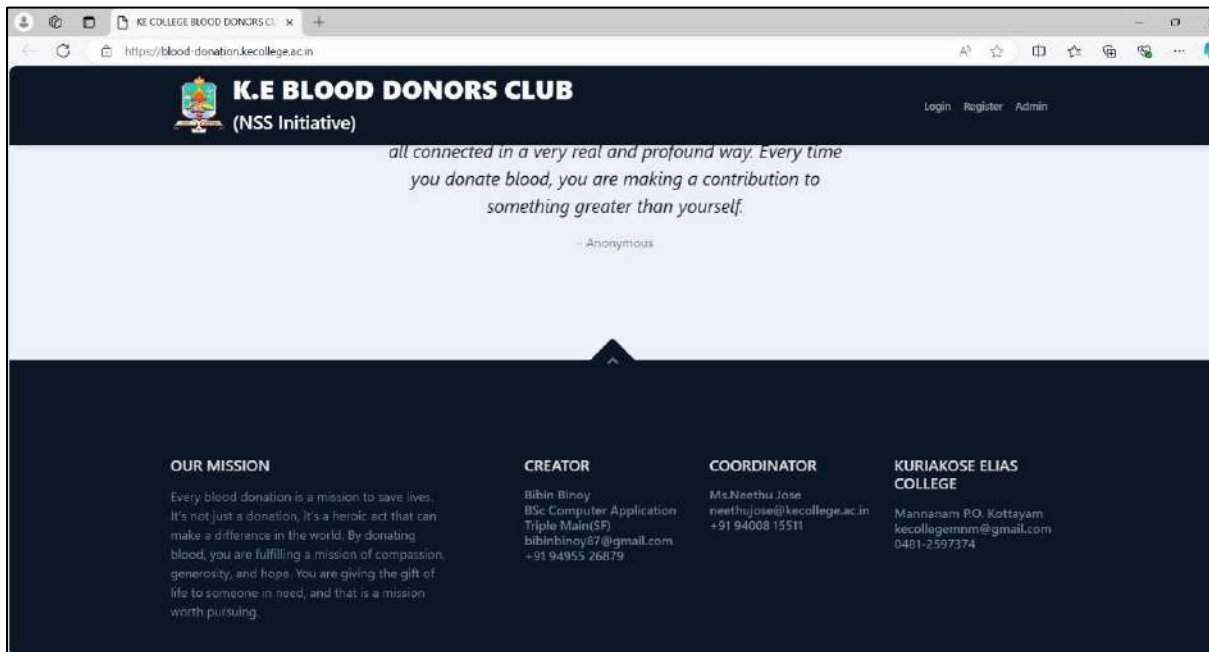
KE COLLEGE BLOOD DONORS CL ×

https://blood-donation.kecollege.ac.in

K.E BLOOD DONORS CLUB
(NSS Initiative)

Login Register Admin

all connected in a very real and profound way. Every time you donate blood, you are making a contribution to something greater than yourself.

- Anonymous

OUR MISSION

Every blood donation is a mission to save lives. It's not just a donation, it's a heroic act that can make a difference in the world. By donating blood, you are fulfilling a mission of compassion, generosity, and hope. You are giving the gift of life to someone in need, and that is a mission worth pursuing.

CREATOR

Bibin Binoy
BSc Computer Application Triple Main(SF)
bibinbinoy87@gmail.com
+91 94955 26879

COORDINATOR

Ms.Neethu Jose
neethujose@kecollege.ac.in
+91 94008 15511

KURIAKOSE ELIAS COLLEGE

Mannanam P.O. Kottayam
kecollegemnm@gmail.com
0481-2597374